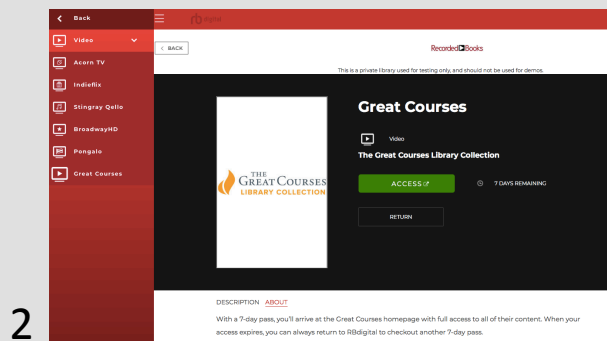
Back

Video

Acorn TV

Indieflix

Stingray Qello

BroadwayHD

Pongalo

Great Courses

rb digital

< BACK

RecordedBooks

This is a private library used for testing only, and should not be used for demos.

THE GREAT COURSES LIBRARY COLLECTION

Great Courses

Video

The Great Courses Library Collection

ACCESS

7 DAYS REMAINING

RETURN

DESCRIPTION ABOUT

With a 7-day pass, you'll arrive at the Great Courses homepage with full access to all of their content. When your access expires, you can always return to RBdigital to checkout another 7-day pass.

2